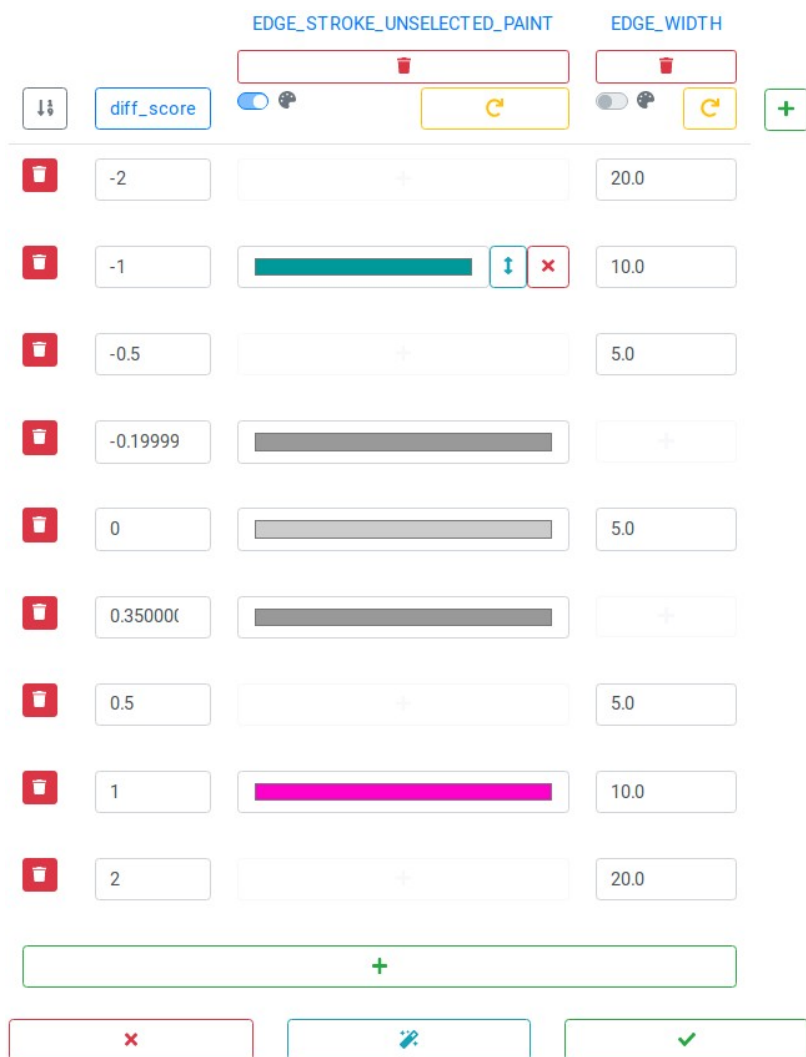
EDGE_STROKE_UNSELECTED_PAINT

EDGE_WIDTH

diff_score

| diff_score | EDGE_STROKE_UNSELECTED_PAINT | EDGE_WIDTH |
|---|---|---|
| -2 | | 20.0 |
| -1 | | 10.0 |
| -0.5 | | 5.0 |
| -0.19999 | | |
| 0 | | 5.0 |
| 0.35000( | | |
| 0.5 | | 5.0 |
| 1 | | 10.0 |
| 2 | | 20.0 |